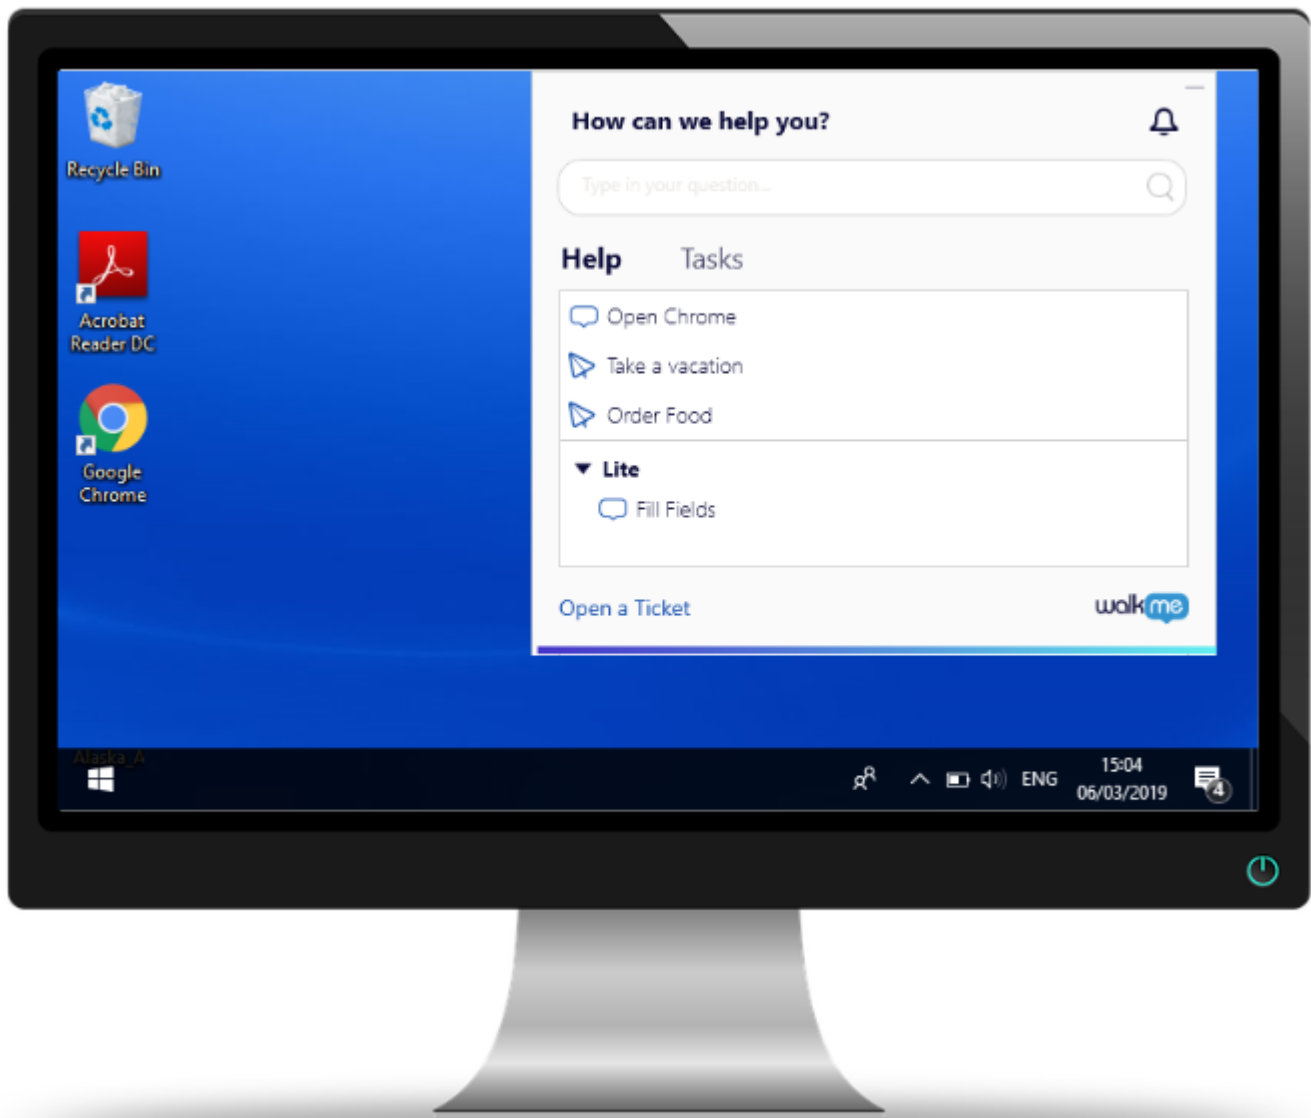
Recycle Bin

Acrobat Reader DC

Google Chrome

How can we help you?

Type in your question...

Help Tasks

Open Chrome

Take a vacation

Order Food

Lite

Fill Fields

Open a Ticket

walkme

Alaska_A

ENG 15:04 06/03/2019

4